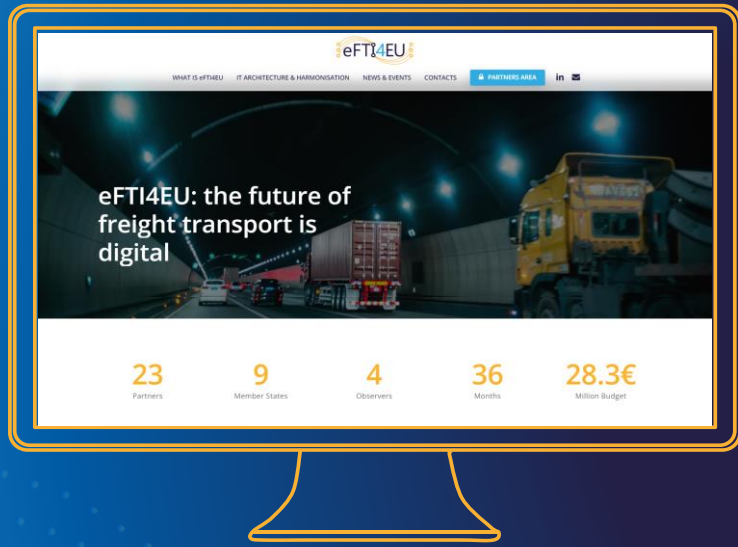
eFTI4EU

WHAT IS eFTI4EU IT ARCHITECTURE & HARMONISATION NEWS & EVENTS CONTACTS PARTNERS AREA in

eFTI4EU: the future of freight transport is digital

23
Partners

9
Member States

4
Observers

36
Months

28.3€
Million Budget